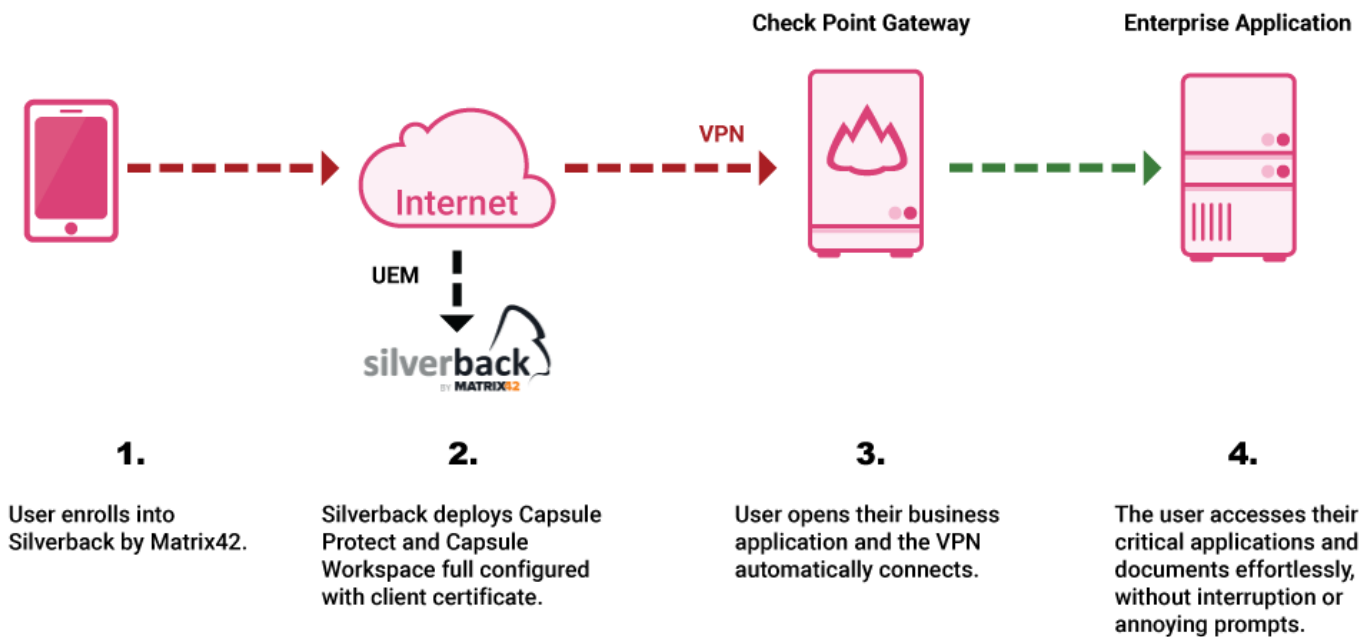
Check Point Gateway

Enterprise Application

VPN

Internet

UEM

silverback
BY MATRIX42

1.

User enrolls into Silverback by Matrix42.

2.

Silverback deploys Capsule Protect and Capsule Workspace full configured with client certificate.

3.

User opens their business application and the VPN automatically connects.

4.

The user accesses their critical applications and documents effortlessly, without interruption or annoying prompts.